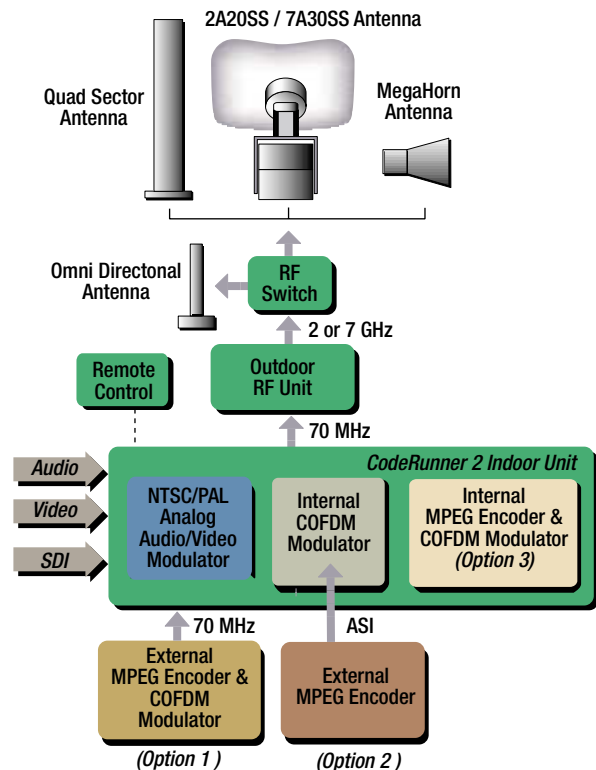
2A20SS / 7A30SS Antenna

Quad Sector Antenna

MegaHorn Antenna

Omni Directonal Antenna

RF Switch

2 or 7 GHz

Remote Control

Outdoor RF Unit

70 MHz

CodeRunner 2 Indoor Unit

Audio

Video

SDI

NTSC/PAL Analog Audio/Video Modulator

Internal COFDM Modulator

Internal MPEG Encoder & COFDM Modulator (Option 3)

70 MHz

ASI

External MPEG Encoder & COFDM Modulator

External MPEG Encoder

(Option 1 )

(Option 2 )